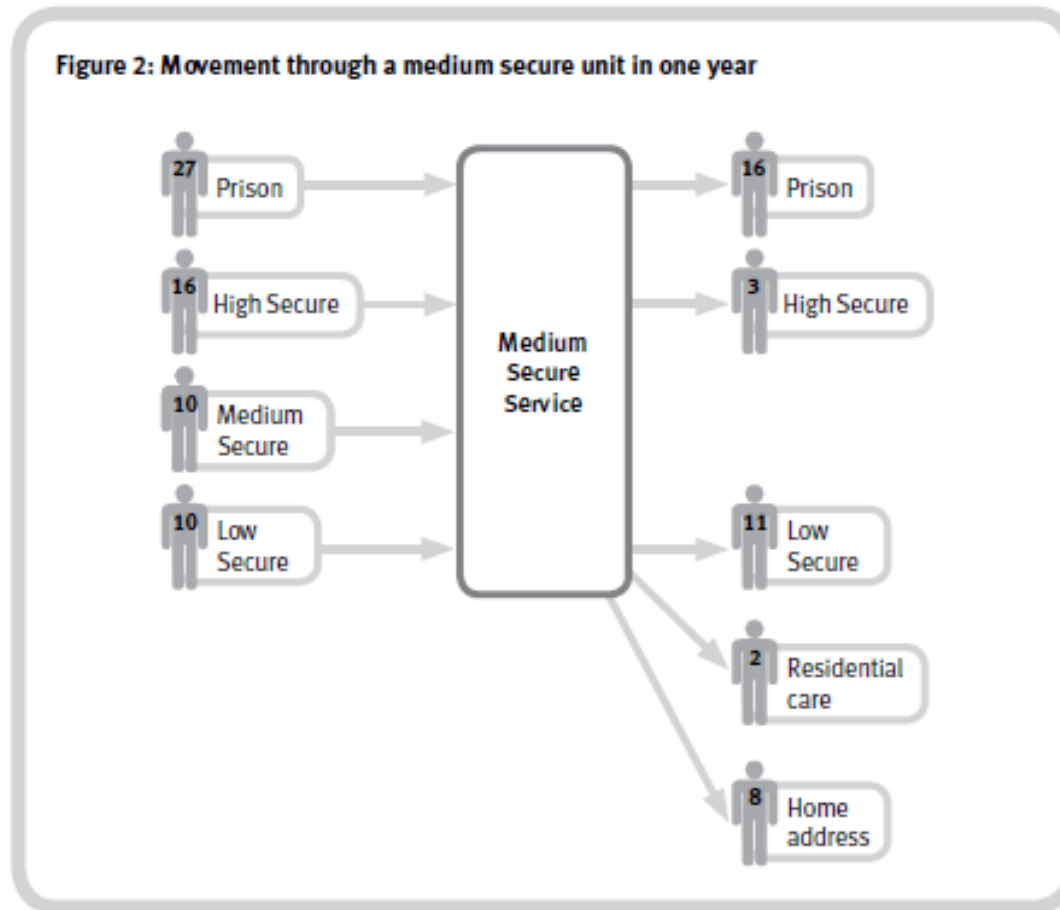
Figure 2: Movement through a medium secure unit in one year

27 Prison

16 High Secure

10 Medium Secure

10 Low Secure

Medium Secure Service

16 Prison

3 High Secure

11 Low Secure

2 Residential care

8 Home address